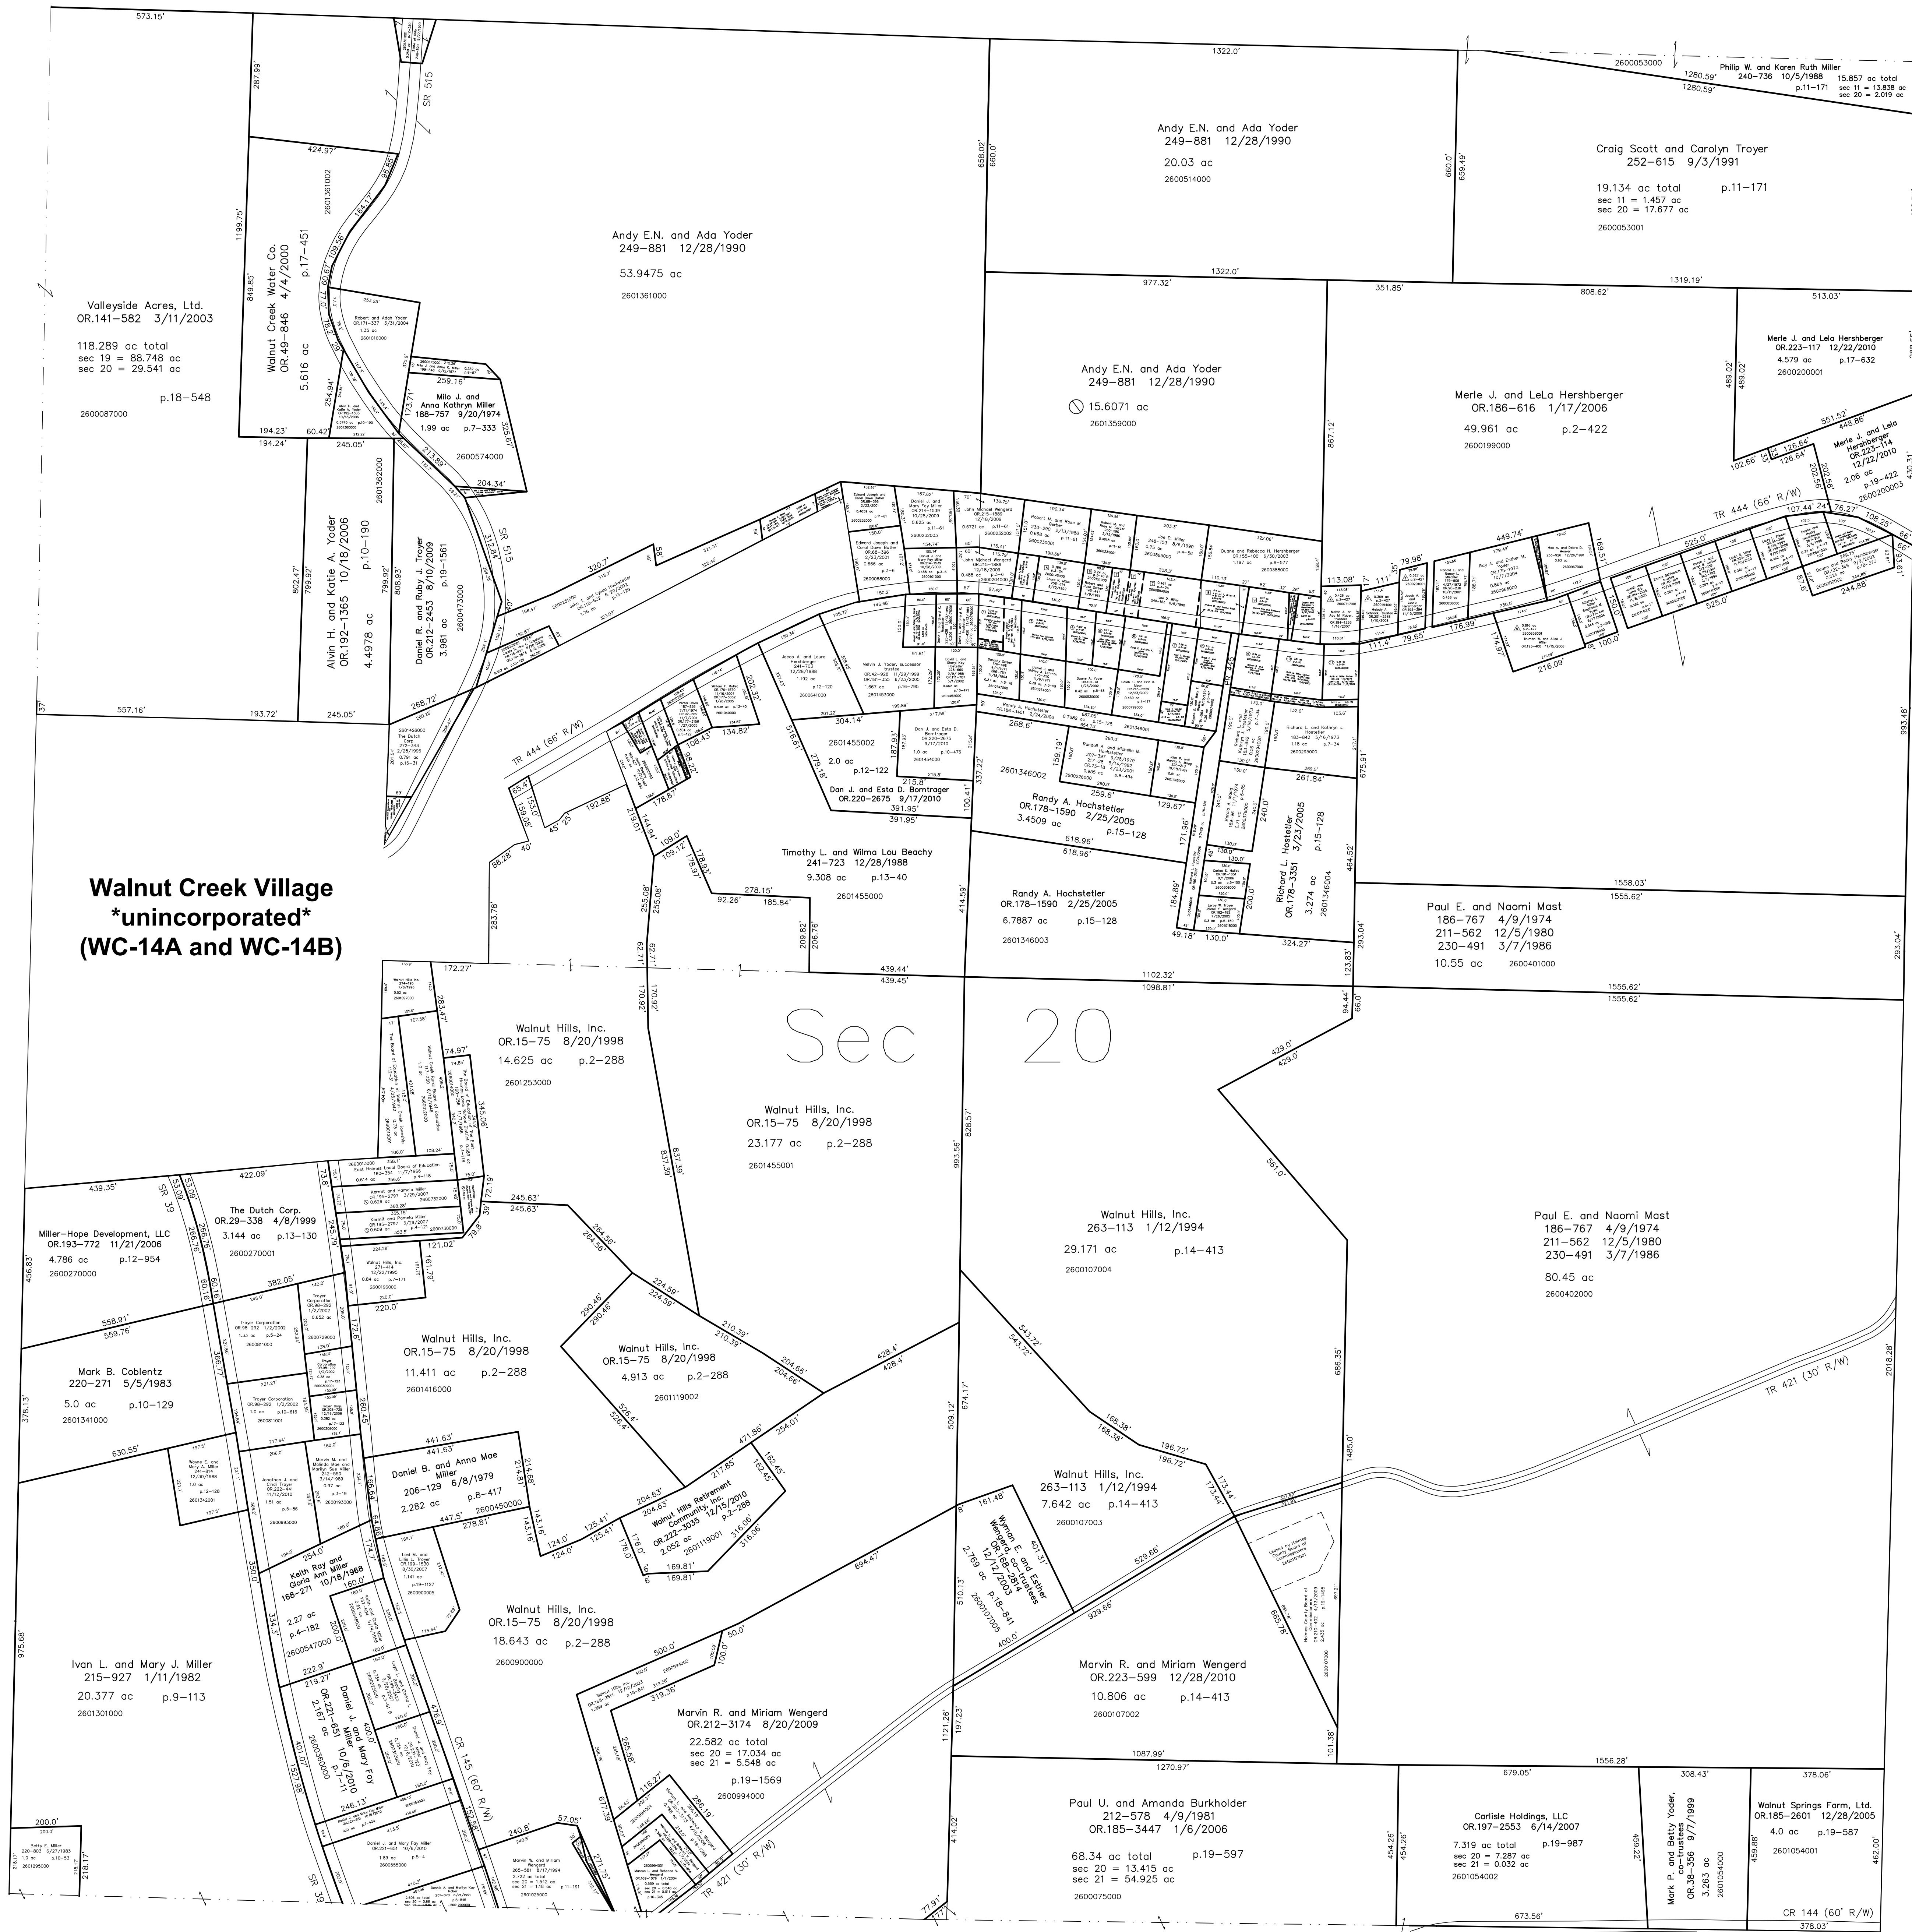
Walnut Creek Village
*unincorporated*
(WC-14A and WC-14B)

Sec 20

Valleyside Acres, Ltd.
OR.141–582 3/11/2003
118.289 ac total
sec 19 = 88.748 ac
sec 20 = 29.541 ac
p.18–548
2600087000

Walnut Creek Water Co.
OR.49–846 4/4/2000
5.616 ac
p.17–451
2601361002

Andy E.N. and Ada Yoder
249–881 12/28/1990
53.9475 ac
2601361000

Andy E.N. and Ada Yoder
249–881 12/28/1990
20.03 ac
2600514000

Andy E.N. and Ada Yoder
249–881 12/28/1990
15.6071 ac
2601359000

Craig Scott and Carolyn Troyer
252–615 9/3/1991
19.134 ac total p.11–171
sec 11 = 1.457 ac
sec 20 = 17.677 ac
2600053001

Philip W. and Karen Ruth Miller
240–736 10/5/1988
15.857 ac total
sec 11 = 13.838 ac
sec 20 = 2.019 ac
p.11–171
2600053000

Merle J. and LeLa Hershberger
OR.186–616 1/17/2006
49.961 ac p.2–422
2600199000

Merle J. and Lela Hershberger
OR.223–117 12/22/2010
4.579 ac p.17–632
2600200001

Merle J. and Lela Hershberger
OR.223–114
12/22/2010
2.06 ac
p.19–422
2600200003

Milo J. and Anna Kathryn Miller
188–757 9/20/1974
1.99 ac p.7–333
2600574000

Alvin H. and Katie A. Yoder
OR.192–1365 10/18/2006
4.4978 ac
p.10–190
2601362000

Daniel R. and Ruby J. Troyer
OR.212–2453 8/10/2009
3.981 ac
p.19–1561
2600473000

SR 515

TR 444 (66' R/W)

Dan J. and Esta D. Borntrager
OR.220–2675 9/17/2010
2601455002
2.0 ac
p.12–122

Timothy L. and Wilma Lou Beachy
241–723 12/28/1988
9.308 ac p.13–40
2601455000

Randy A. Hochstetler
OR.178–1590 2/25/2005
3.4509 ac
p.15–128
2601346002

Randy A. Hochstetler
OR.178–1590 2/25/2005
6.7887 ac p.15–128
2601346003

Richard L. Hostetler
OR.178–3351 3/23/2005
3.274 ac
p.15–128
2601346004

Paul E. and Naomi Mast
186–767 4/9/1974
211–562 12/5/1980
230–491 3/7/1986
10.55 ac 2600401000

Walnut Hills, Inc.
OR.15–75 8/20/1998
14.625 ac p.2–288
2601253000

Walnut Hills, Inc.
OR.15–75 8/20/1998
23.177 ac p.2–288
2601455001

Walnut Hills, Inc.
263–113 1/12/1994
29.171 ac p.14–413
2600107004

Paul E. and Naomi Mast
186–767 4/9/1974
211–562 12/5/1980
230–491 3/7/1986
80.45 ac
2600402000

The Dutch Corp.
OR.29–338 4/8/1999
3.144 ac p.13–130
2600270001

Miller-Hope Development, LLC
OR.193–772 11/21/2006
4.786 ac p.12–954
2600270000

Mark B. Coblentz
220–271 5/5/1983
5.0 ac p.10–129
2601341000

Walnut Hills, Inc.
OR.15–75 8/20/1998
11.411 ac p.2–288
2601416000

Walnut Hills, Inc.
OR.15–75 8/20/1998
4.913 ac p.2–288
2601119002

Daniel B. and Anna Mae Miller
206–129 6/8/1979
2.282 ac p.8–417
2600450000

Walnut Hills Retirement Community, Inc.
OR.222–3035 12/15/2010
2.052 ac p.2–288
2601119001

Walnut Hills, Inc.
263–113 1/12/1994
7.642 ac p.14–413
2600107003

Wayman E. and Esther Wengerd, co-trustees
OR.166–2814
12/19/2003
2.769 ac p.18–841
2600107005

TR 421 (30' R/W)

Keith Roy and Gloria Ann Miller
168–271 10/18/1968
2.27 ac
p.4–182
2600547000

Walnut Hills, Inc.
OR.15–75 8/20/1998
18.643 ac p.2–288
2600900000

Ivan L. and Mary J. Miller
215–927 1/11/1982
20.377 ac p.9–113
2601301000

Daniel J. and Mary Foy Miller
OR.221–651 10/6/2010
2.167 ac
p.
2600380000

Marvin R. and Miriam Wengerd
OR.212–3174 8/20/2009
22.582 ac total
sec 20 = 17.034 ac
sec 21 = 5.548 ac
p.19–1569
2600994000

Marvin R. and Miriam Wengerd
OR.223–599 12/28/2010
10.806 ac p.14–413
2600107002

Paul U. and Amanda Burkholder
212–578 4/9/1981
OR.185–3447 1/6/2006
68.34 ac total p.19–597
sec 20 = 13.415 ac
sec 21 = 54.925 ac
2600075000

Carlisle Holdings, LLC
OR.197–2553 6/14/2007
7.319 ac total p.19–987
sec 20 = 7.287 ac
sec 21 = 0.032 ac
2601054002

Mark P. and Betty Yoder, co-trustees
OR.38–356 9/7/1999
3.263 ac
2601054000

Walnut Springs Farm, Ltd.
OR.185–2601 12/28/2005
4.0 ac p.19–587
2601054001

CR 144 (60' R/W)
CR 145 (60' R/W)
SR 39

Betty E. Miller
220–803 6/27/1983
1.0 ac p.10–53
2601295000

573.15' 1322.0' 1280.59' 1322.0' 977.32' 351.85' 808.62' 1319.19' 513.03' 1558.03' 1555.62' 1102.32' 1098.81' 439.44' 439.45' 1087.99' 1270.97' 1556.28' 679.05' 308.43' 378.06' 673.56' 378.03' 557.16' 193.72' 245.05' 194.23' 194.24' 424.97' 439.35' 422.09' 558.91' 559.76' 630.55' 382.05' 200.0' 975.68' 828.57' 993.56' 867.12' 658.02' 660.0' 659.49' 993.48' 293.04' 2018.28' 1485.0' 686.35' 561.0' 429.0' 509.12' 674.17' 1121.26' 414.02' 454.26' 459.88' 462.00' 248.44' 414.59'